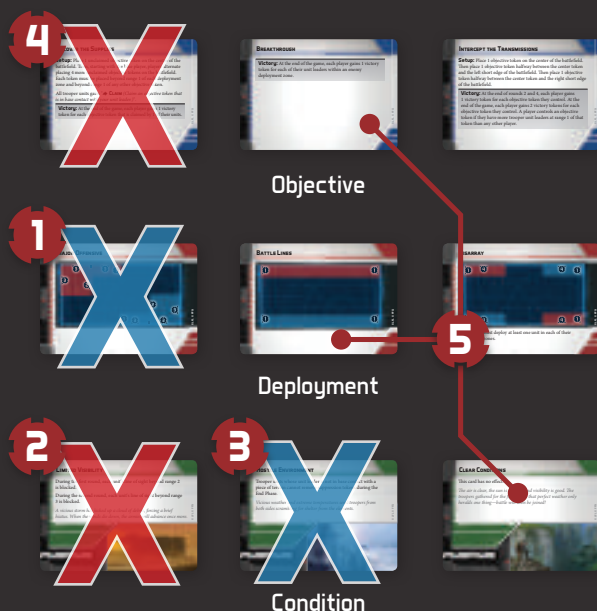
4

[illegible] the Supplies

Setup: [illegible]

All trooper units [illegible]

Victory: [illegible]

Breakthrough

Victory: At the end of the game, each player gains 1 victory token for each of their unit leaders within an enemy deployment zone.

Intercept the Transmissions

Setup: Place 1 objective token on the center of the battlefield. Then place 1 objective token halfway between the center token and the left short edge of the battlefield. Then place 1 objective token halfway between the center token and the right short edge of the battlefield.

Victory: At the end of rounds 2 and 4, each player gains 1 victory token for each objective token they control. At the end of the game, each player gains 2 victory tokens for each objective token they control. A player controls an objective token if they have more trooper unit leaders at range 1 of that token than any other player.

Objective

1

Battle Lines

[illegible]way

5

Deployment

2

Limited Visibility

During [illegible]

During the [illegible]

3

Hostile Environment

Trooper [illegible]

Clear Conditions

This card has no effect.

Condition